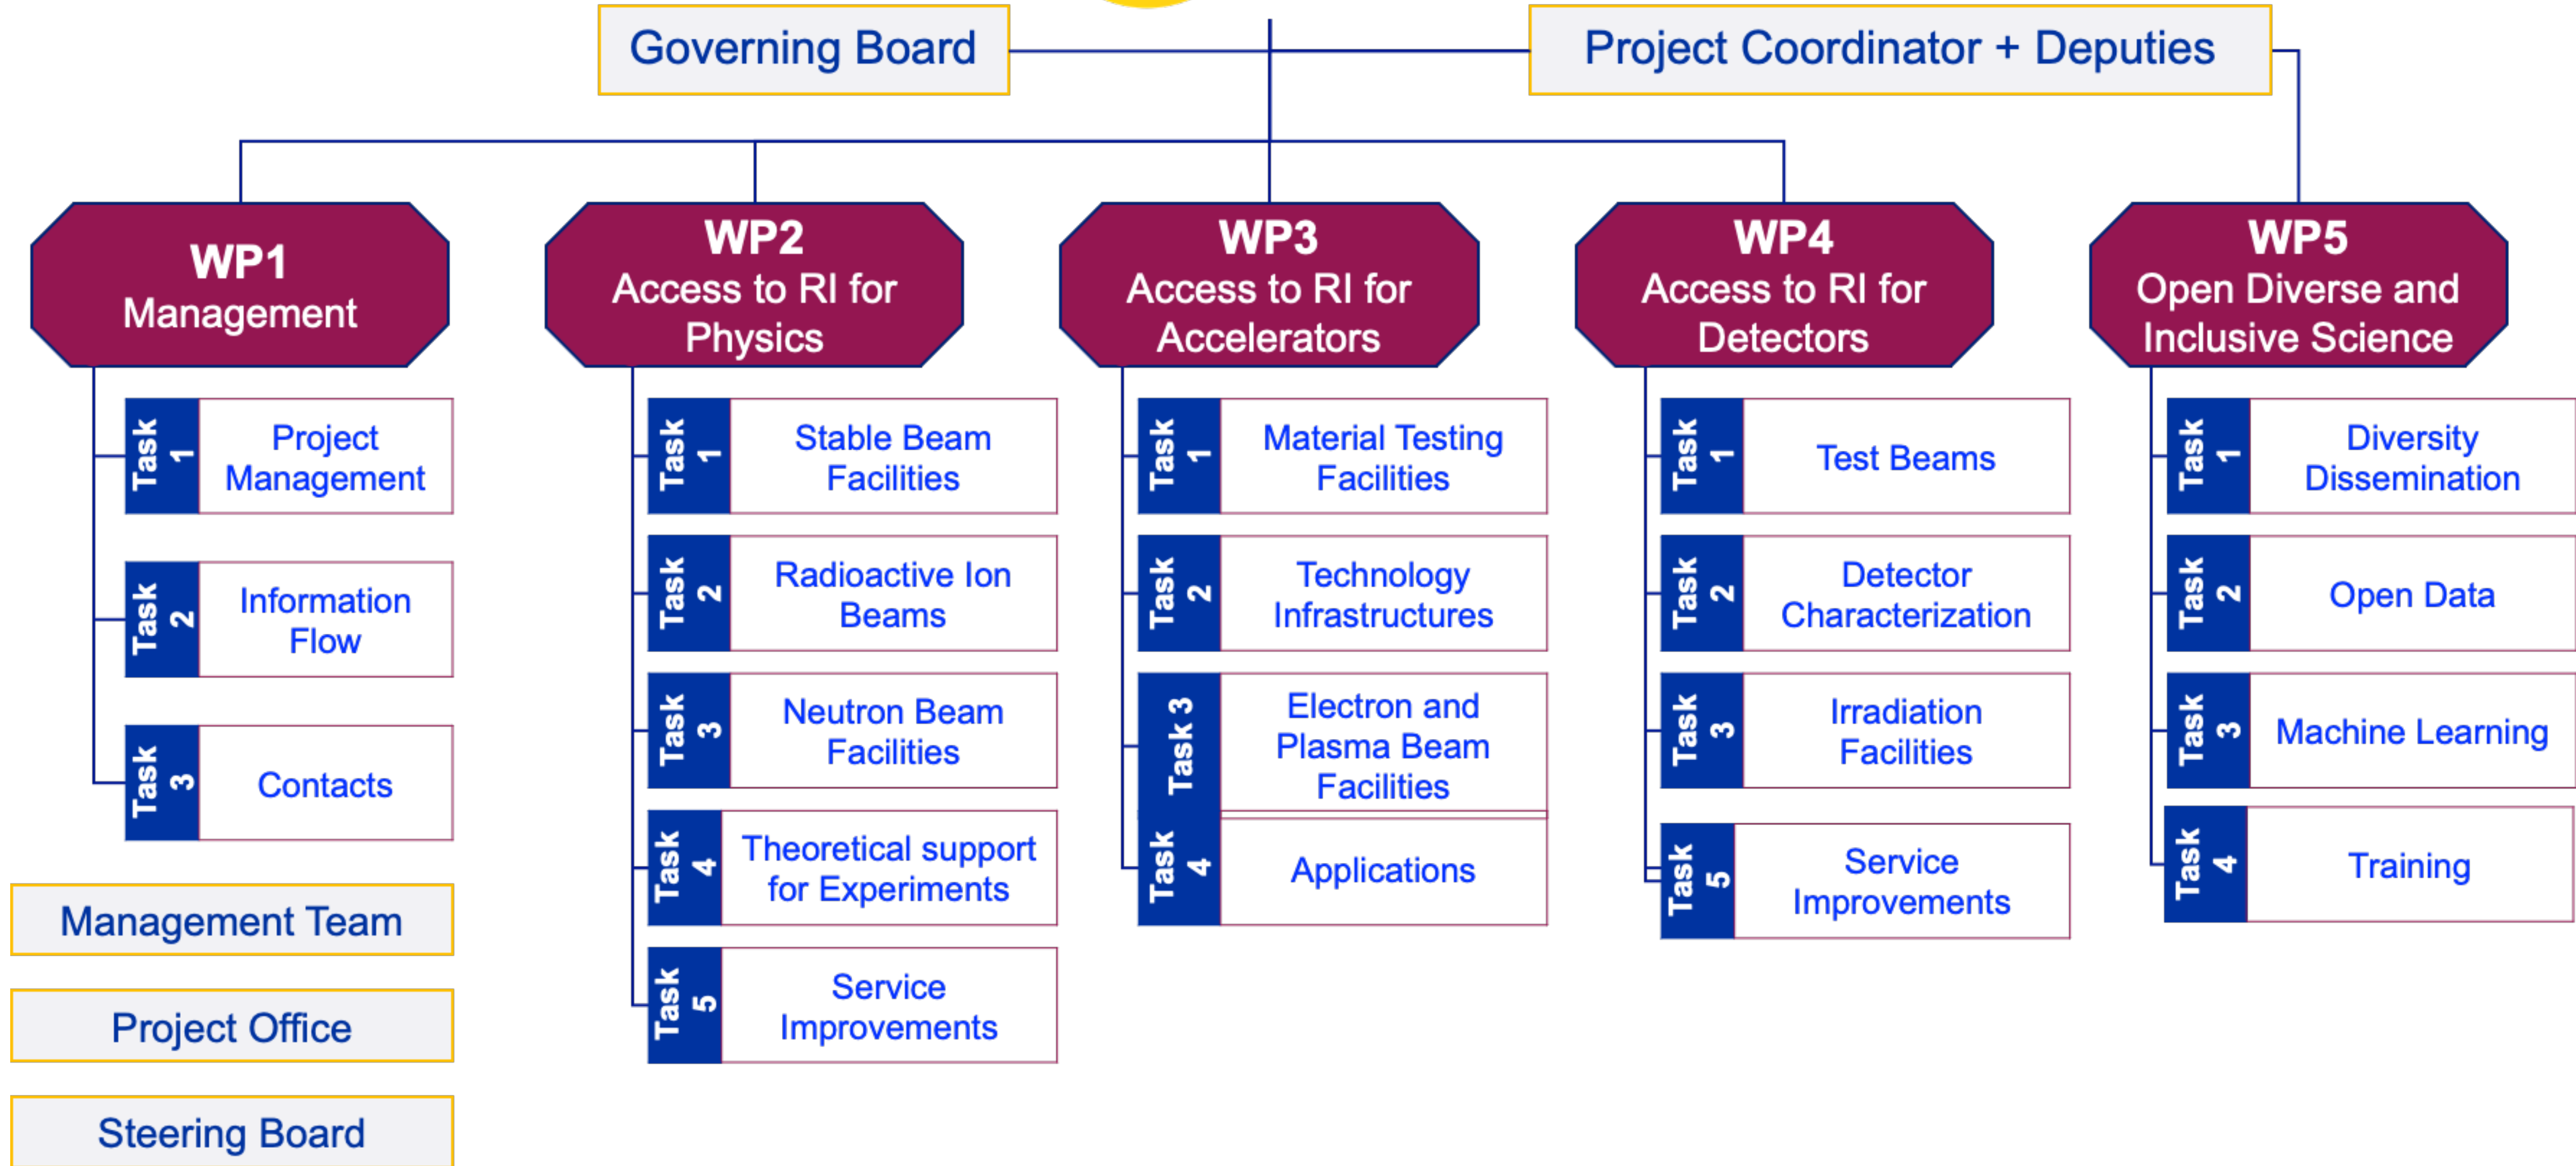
Governing Board

Project Coordinator + Deputies

WP1
Management

Task 1 Project Management

Task 2 Information Flow

Task 3 Contacts

Management Team

Project Office

Steering Board

WP2
Access to RI for Physics

Task 1 Stable Beam Facilities

Task 2 Radioactive Ion Beams

Task 3 Neutron Beam Facilities

Task 4 Theoretical support for Experiments

Task 5 Service Improvements

WP3
Access to RI for Accelerators

Task 1 Material Testing Facilities

Task 2 Technology Infrastructures

Task 3 Electron and Plasma Beam Facilities

Task 4 Applications

WP4
Access to RI for Detectors

Task 1 Test Beams

Task 2 Detector Characterization

Task 3 Irradiation Facilities

Task 5 Service Improvements

WP5
Open Diverse and Inclusive Science

Task 1 Diversity Dissemination

Task 2 Open Data

Task 3 Machine Learning

Task 4 Training